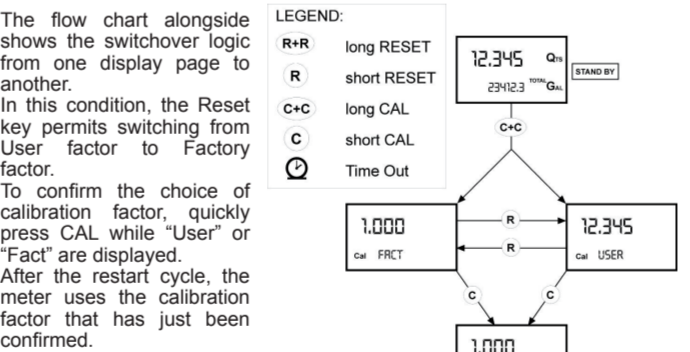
The flow chart alongside shows the switchover logic from one display page to another.
In this condition, the Reset key permits switching from User factor to Factory factor.
To confirm the choice of calibration factor, quickly press CAL while "User" or "Fact" are displayed.
After the restart cycle, the meter uses the calibration factor that has just been confirmed.

LEGEND:
R+R long RESET
R short RESET
C+C long CAL
C short CAL
Time Out

12.345 QTS
23412.3 TOTAL GAL
STAND BY

C+C

1.000
Cal FACT

R
R

12.345
Cal USER

C
C

1.000